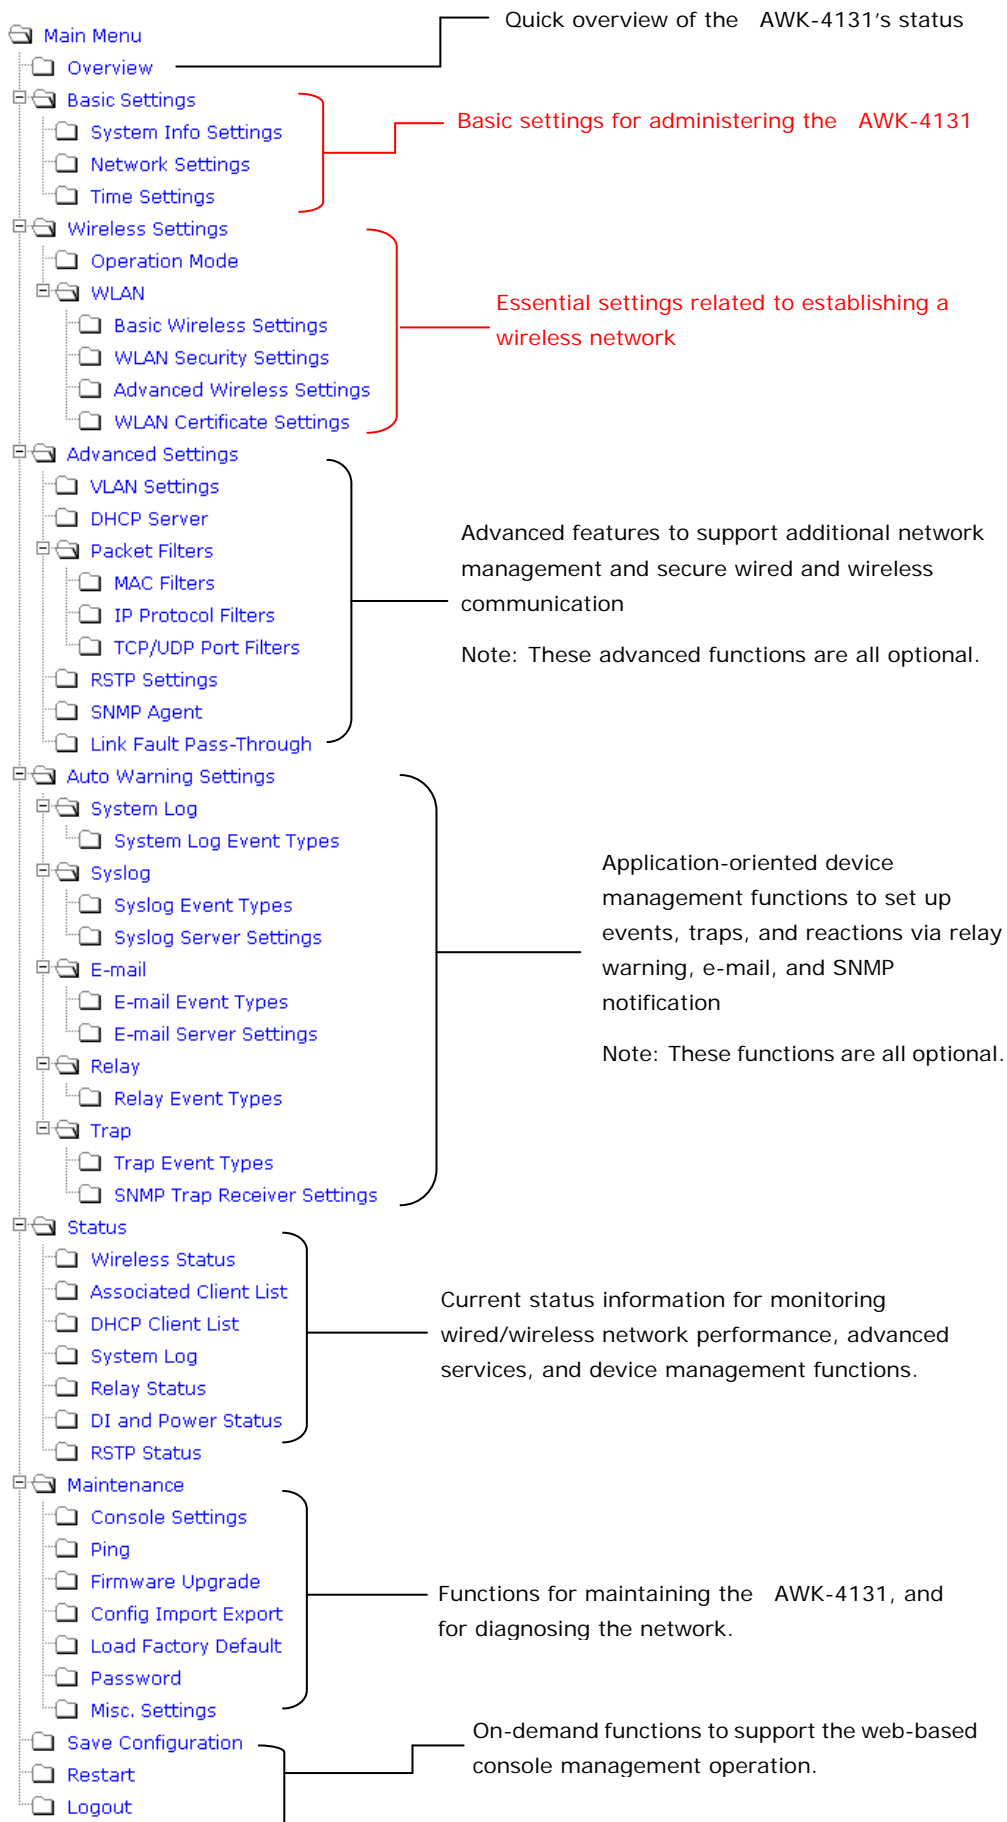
Main Menu
Overview
Basic Settings
System Info Settings
Network Settings
Time Settings
Wireless Settings
Operation Mode
WLAN
Basic Wireless Settings
WLAN Security Settings
Advanced Wireless Settings
WLAN Certificate Settings
Advanced Settings
VLAN Settings
DHCP Server
Packet Filters
MAC Filters
IP Protocol Filters
TCP/UDP Port Filters
RSTP Settings
SNMP Agent
Link Fault Pass-Through
Auto Warning Settings
System Log
System Log Event Types
Syslog
Syslog Event Types
Syslog Server Settings
E-mail
E-mail Event Types
E-mail Server Settings
Relay
Relay Event Types
Trap
Trap Event Types
SNMP Trap Receiver Settings
Status
Wireless Status
Associated Client List
DHCP Client List
System Log
Relay Status
DI and Power Status
RSTP Status
Maintenance
Console Settings
Ping
Firmware Upgrade
Config Import Export
Load Factory Default
Password
Misc. Settings
Save Configuration
Restart
Logout

Quick overview of the AWK-4131's status

Basic settings for administering the AWK-4131

Essential settings related to establishing a wireless network

Advanced features to support additional network management and secure wired and wireless communication

Note: These advanced functions are all optional.

Application-oriented device management functions to set up events, traps, and reactions via relay warning, e-mail, and SNMP notification

Note: These functions are all optional.

Current status information for monitoring wired/wireless network performance, advanced services, and device management functions.

Functions for maintaining the AWK-4131, and for diagnosing the network.

On-demand functions to support the web-based console management operation.